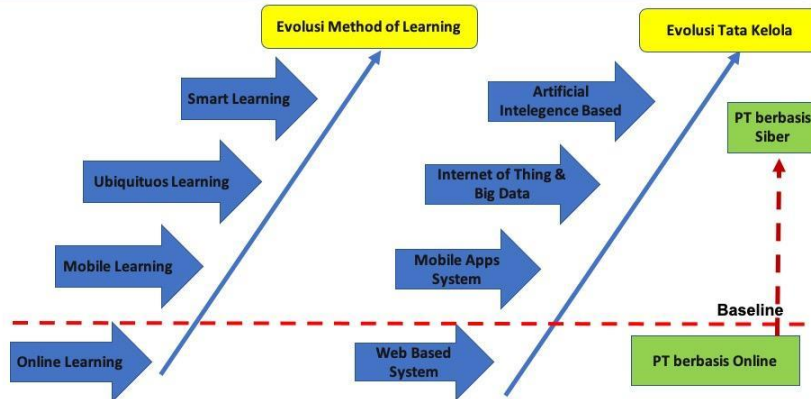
Evolusi Method of Learning

Smart Learning

Ubiquituos Learning

Mobile Learning

Online Learning

Evolusi Tata Kelola

Artificial Intelegence Based

Internet of Thing & Big Data

Mobile Apps System

Web Based System

PT berbasis Siber

Baseline

PT berbasis Online